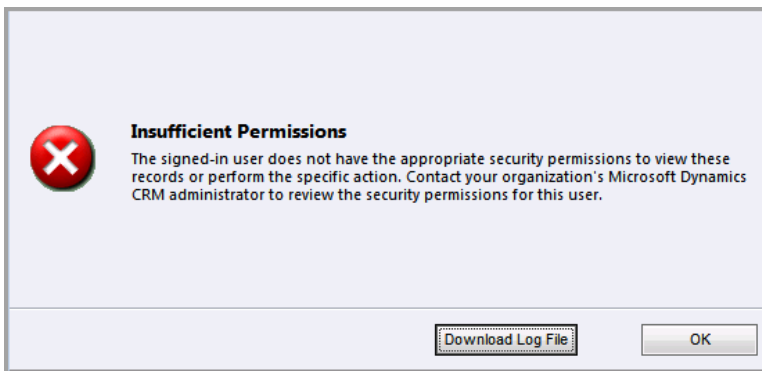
Insufficient Permissions

The signed-in user does not have the appropriate security permissions to view these records or perform the specific action. Contact your organization's Microsoft Dynamics CRM administrator to review the security permissions for this user.

Download Log File

OK